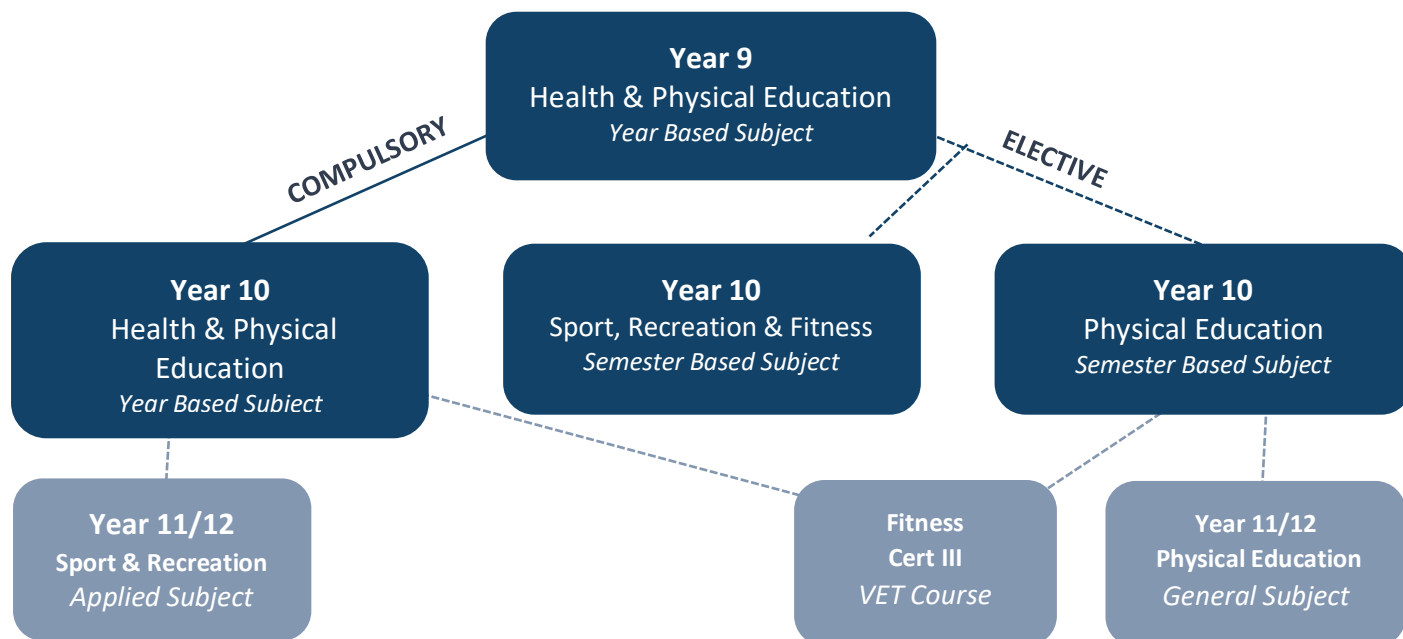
Year 9
Health & Physical Education
Year Based Subject

COMPULSORY

ELECTIVE

Year 10
Health & Physical Education
Year Based Subiect

Year 10
Sport, Recreation & Fitness
Semester Based Subject

Year 10
Physical Education
Semester Based Subject

Year 11/12
Sport & Recreation
Applied Subject

Fitness
Cert III
VET Course

Year 11/12
Physical Education
General Subject